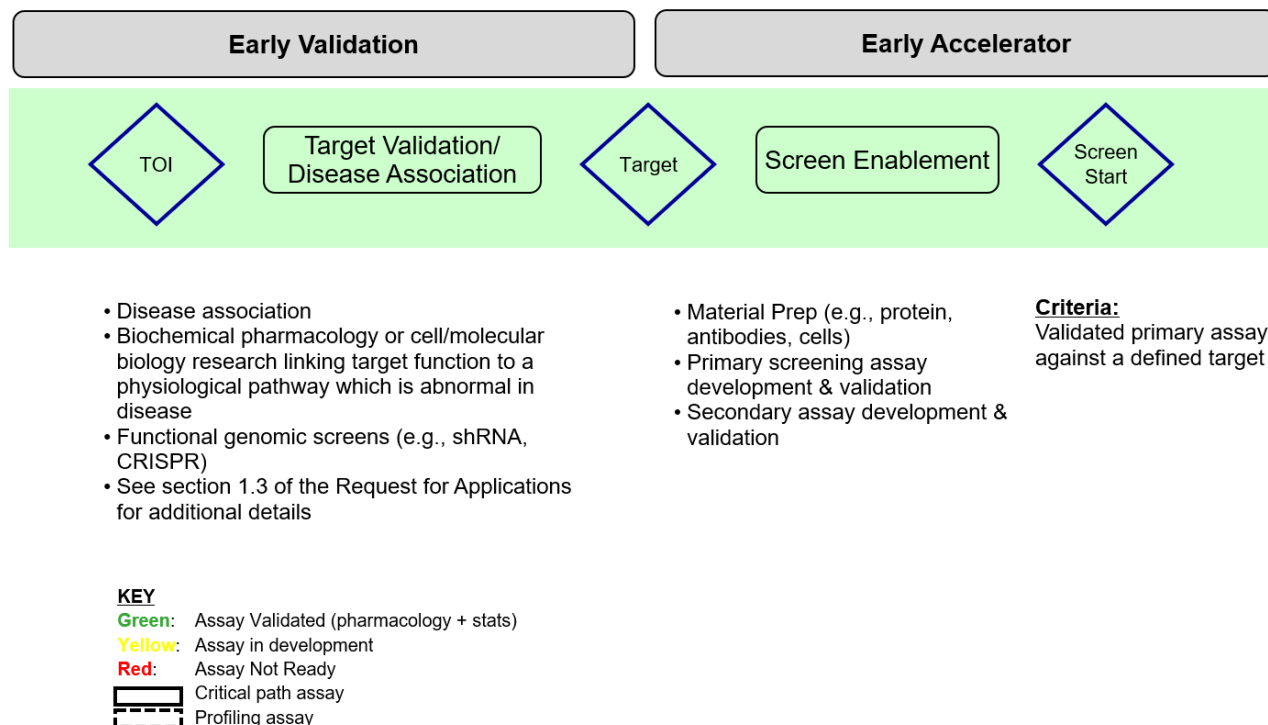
Early Validation

Early Accelerator

TOI

Target Validation/ Disease Association

Target

Screen Enablement

Screen Start

• Disease association
• Biochemical pharmacology or cell/molecular biology research linking target function to a physiological pathway which is abnormal in disease
• Functional genomic screens (e.g., shRNA, CRISPR)
• See section 1.3 of the Request for Applications for additional details

• Material Prep (e.g., protein, antibodies, cells)
• Primary screening assay development & validation
• Secondary assay development & validation

Criteria:
Validated primary assay against a defined target

KEY
Green: Assay Validated (pharmacology + stats)
Yellow: Assay in development
Red: Assay Not Ready
Critical path assay
Profiling assay